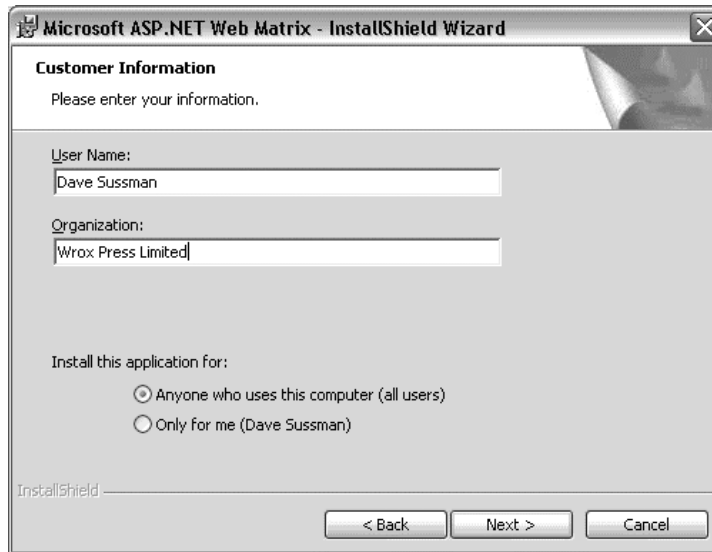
Microsoft ASP.NET Web Matrix - InstallShield Wizard

Customer Information

Please enter your information.

User Name:

Dave Sussman

Organization:

Wrox Press Limited

Install this application for:

Anyone who uses this computer (all users)

Only for me (Dave Sussman)

InstallShield

< Back

Next >

Cancel